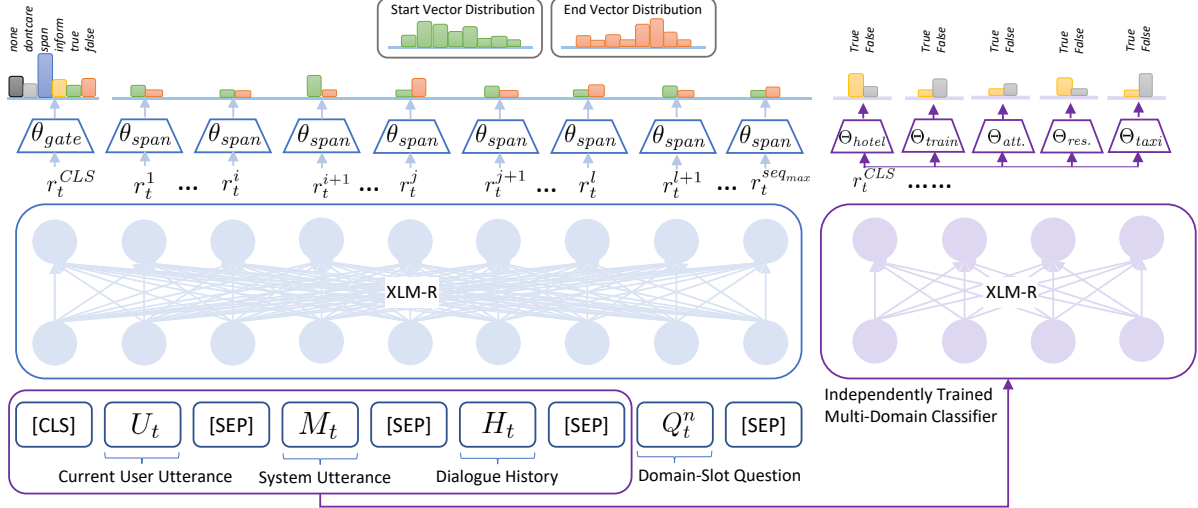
Start Vector Distribution

End Vector Distribution

none
dontcare
span
inform
true
false

True False

True False

True False

True False

True False

$\theta_{gate}$ $\theta_{span}$ $\theta_{span}$ $\theta_{span}$ $\theta_{span}$ $\theta_{span}$ $\theta_{span}$ $\theta_{span}$ $\theta_{span}$

$\Theta_{hotel}$ $\Theta_{train}$ $\Theta_{att.}$ $\Theta_{res.}$ $\Theta_{taxi}$

$r_t^{CLS}$ $r_t^1$ … $r_t^i$ $r_t^{i+1}$ … $r_t^j$ $r_t^{j+1}$ … $r_t^l$ $r_t^{l+1}$ … $r_t^{seq_{max}}$

$r_t^{CLS}$ ……

XLM-R

XLM-R

Independently Trained Multi-Domain Classifier

[CLS] $U_t$ [SEP] $M_t$ [SEP] $H_t$ [SEP] $Q_t^n$ [SEP]

Current User Utterance

System Utterance

Dialogue History

Domain-Slot Question